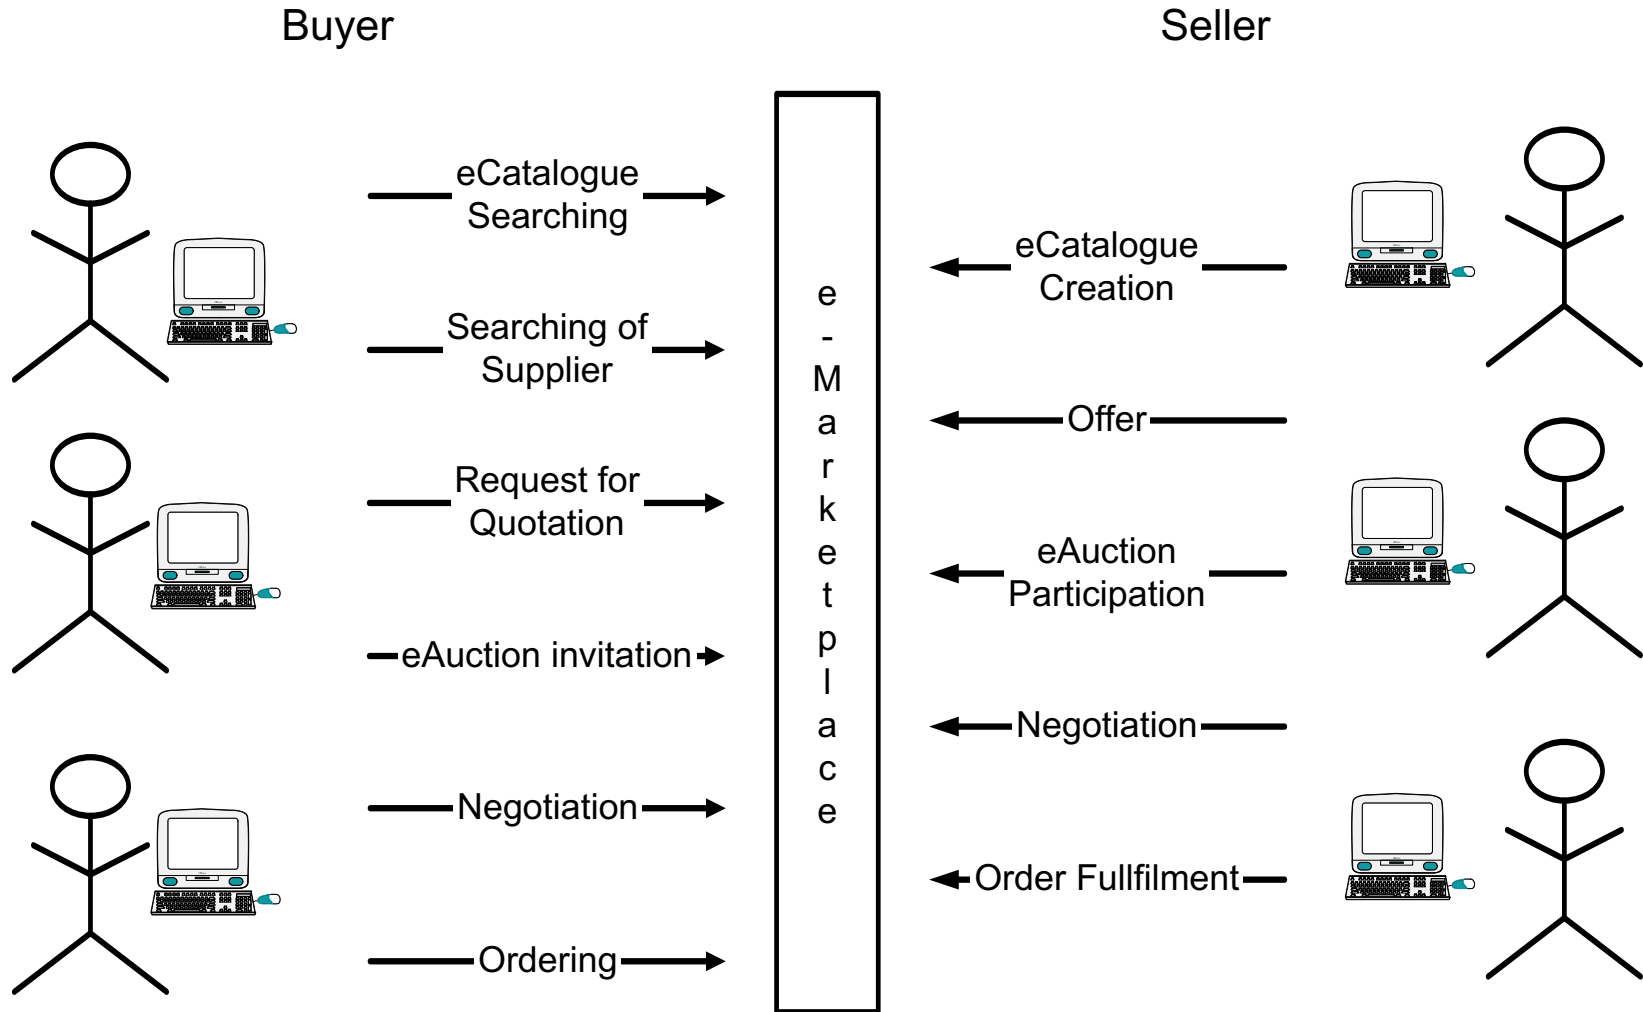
Buyer

Seller

eCatalogue Searching

Searching of Supplier

Request for Quotation

eAuction invitation

Negotiation

Ordering

e-Marketplace

eCatalogue Creation

Offer

eAuction Participation

Negotiation

Order Fullfilment